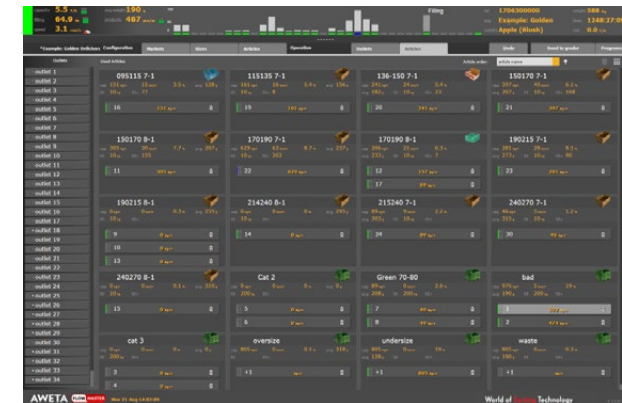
5.5
64.0
3.1
190
467
Filling
1704300000
Example: Golden
Apple (Blush)
588
1248:27:09
0.0

*Example: Golden Delicious
Configuration
Markets
Sizes
Articles
Operation
Outlets
Articles
Grade
Send to grader

Outlets
Used Articles
Article order
article name

• outlet 1
• outlet 2
• outlet 3
• outlet 4
• outlet 5
• outlet 6
• outlet 7
• outlet 8
• outlet 9
• outlet 10
• outlet 11
• outlet 12
• outlet 13
• outlet 14
• outlet 15
• outlet 16
• outlet 17
• outlet 18
• outlet 19
• outlet 20
• outlet 21
• outlet 22
• outlet 23
• outlet 24
• outlet 25
• outlet 26
• outlet 27
• outlet 28
• outlet 29
• outlet 30
• outlet 31
• outlet 32
• outlet 33
• outlet 34

095115 7-1
16
115135 7-1
15
136-150 7-1
20
150170 7-1
21
150170 8-1
11
170190 7-1
22
170190 8-1
12
17
190215 7-1
23
190215 8-1
9
10
13
214240 8-1
14
215240 7-1
24
240270 7-1
30
240270 8-1
13
Cat 2
5
6
Green 70-80
7
8
bad
1
2
cat 3
3
4
oversize
+1
undersize
+1
waste
+1

AWETA
World of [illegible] Technology